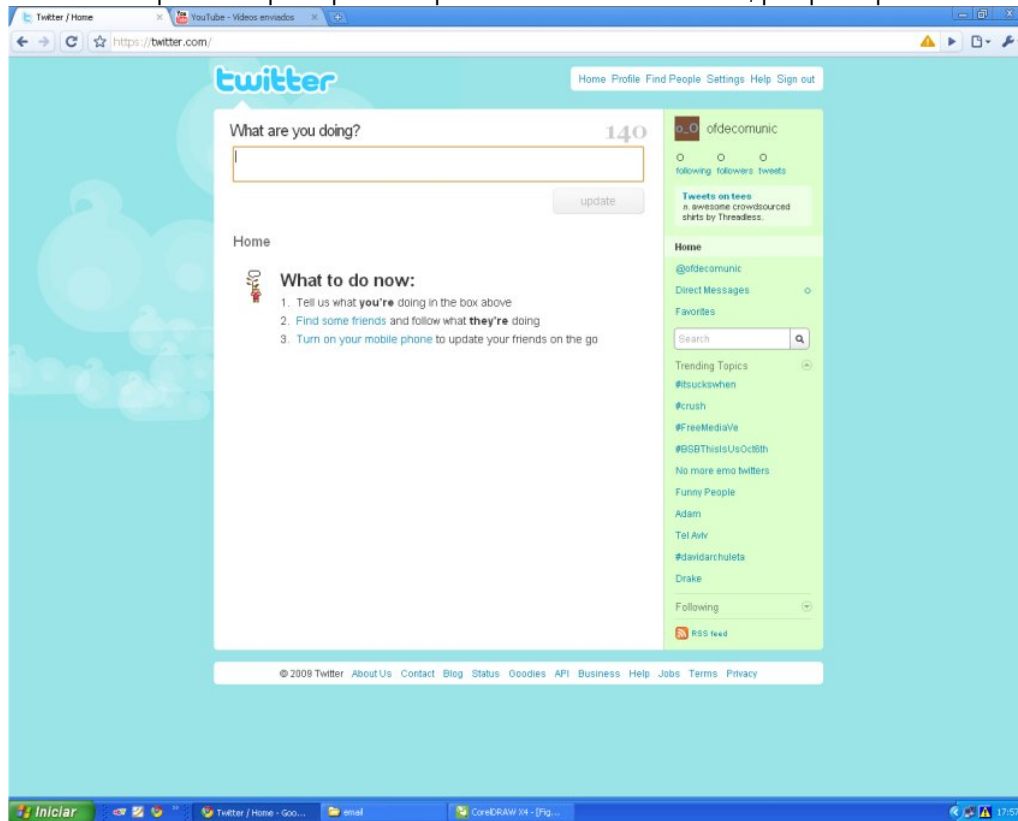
Twitter / Home
YouTube - Vídeos enviados

https://twitter.com/

twitter

Home Profile Find People Settings Help Sign out

What are you doing?

140

update

Home

What to do now:

1. Tell us what **you're** doing in the box above
2. Find some friends and follow what **they're** doing
3. Turn on your mobile phone to update your friends on the go

o_O ofdecomunic

0 following 0 followers 0 tweets

Tweets on tees
n. awesome crowdsourced shirts by Threadless.

Home
@ofdecomunic
Direct Messages 0
Favorites

Search

Trending Topics
#itsuckswhen
#crush
#FreeMediaVe
#BSBThisIsUsOct6th
No more emo twitters
Funny People
Adam
Tel Aviv
#davidarchuleta
Drake

Following

RSS feed

© 2009 Twitter About Us Contact Blog Status Goodies API Business Help Jobs Terms Privacy

Iniciar
Twitter / Home - Goo...
email
CorelDRAW X4 - [Fig...
17:57